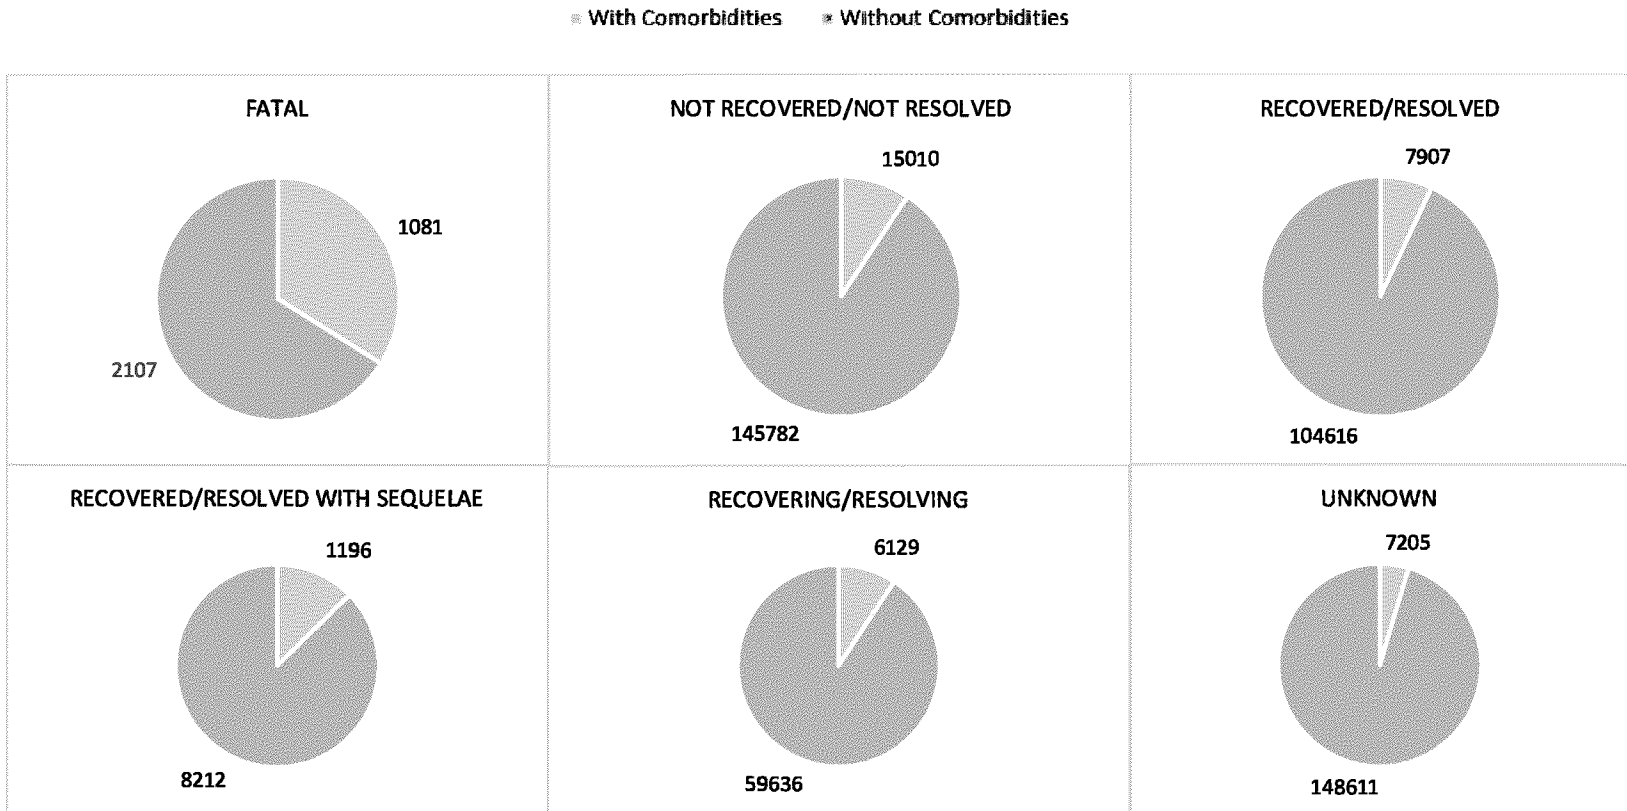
With Comorbidities Without Comorbidities

FATAL

1081

2107

NOT RECOVERED/NOT RESOLVED

15010

145782

RECOVERED/RESOLVED

7907

104616

RECOVERED/RESOLVED WITH SEQUELAE

1196

8212

RECOVERING/RESOLVING

6129

59636

UNKNOWN

7205

148611